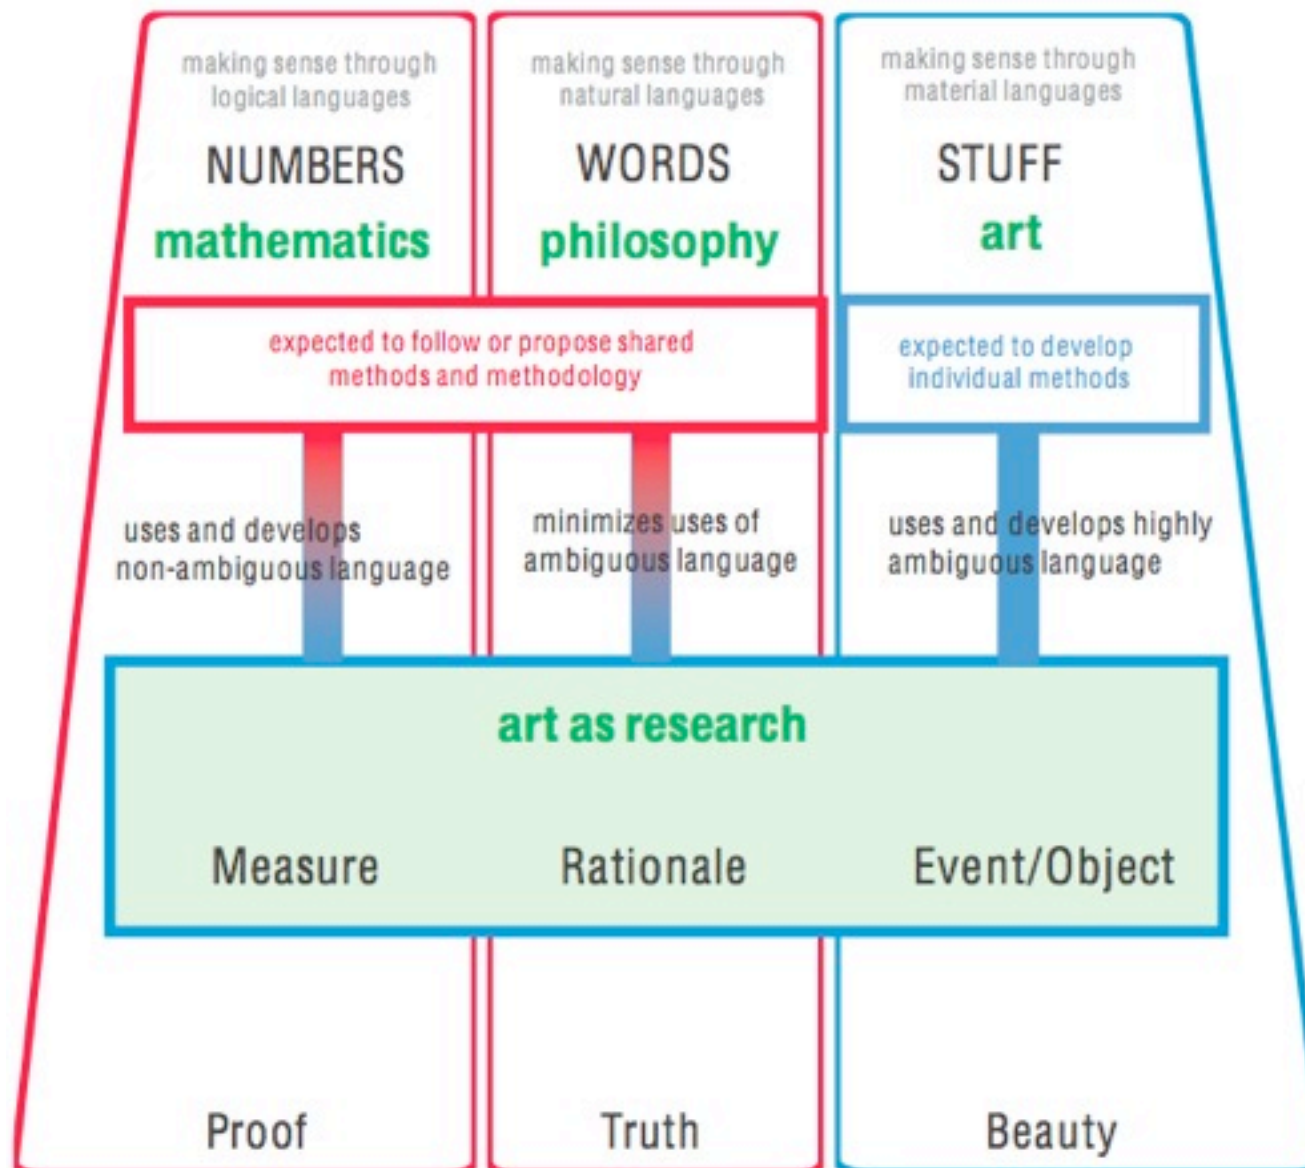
making sense through logical languages

NUMBERS

mathematics

making sense through natural languages

WORDS

philosophy

making sense through material languages

STUFF

art

expected to follow or propose shared methods and methodology

expected to develop individual methods

uses and develops non-ambiguous language

minimizes uses of ambiguous language

uses and develops highly ambiguous language

art as research

Measure

Rationale

Event/Object

Proof

Truth

Beauty